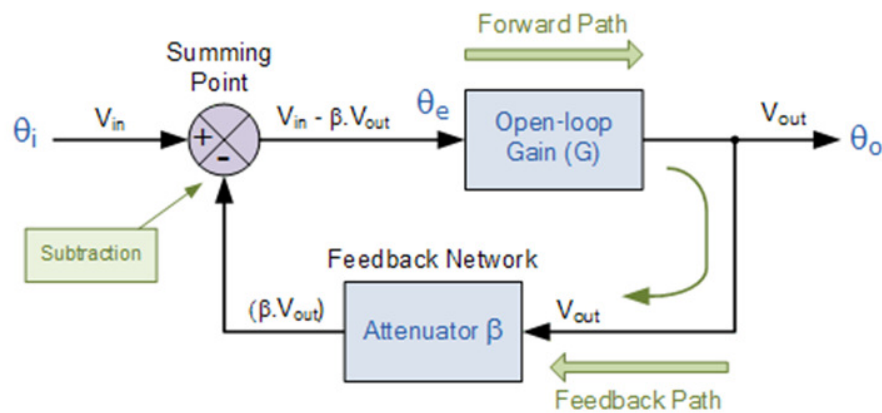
Forward Path

Summing Point

$\theta_i$

$V_{in}$

+

-

$V_{in}$ - $\beta.V_{out}$

$\theta_e$

Open-loop Gain (G)

$V_{out}$

$\theta_o$

Subtraction

Feedback Network

($\beta.V_{out}$)

Attenuator $\beta$

$V_{out}$

Feedback Path